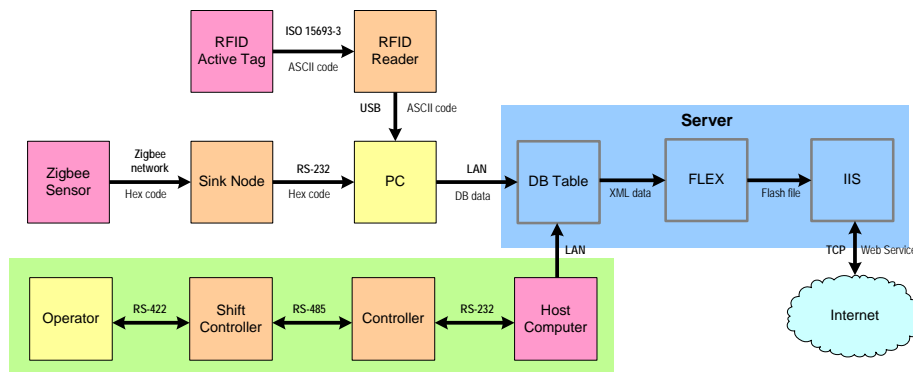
RFID Active Tag

ISO 15693-3

ASCII code

RFID Reader

USB

ASCII code

Server

Zigbee Sensor

Zigbee network

Hex code

Sink Node

RS-232

Hex code

PC

LAN

DB data

DB Table

XML data

FLEX

Flash file

IIS

LAN

TCP

Web Service

Operator

RS-422

Shift Controller

RS-485

Controller

RS-232

Host Computer

Internet